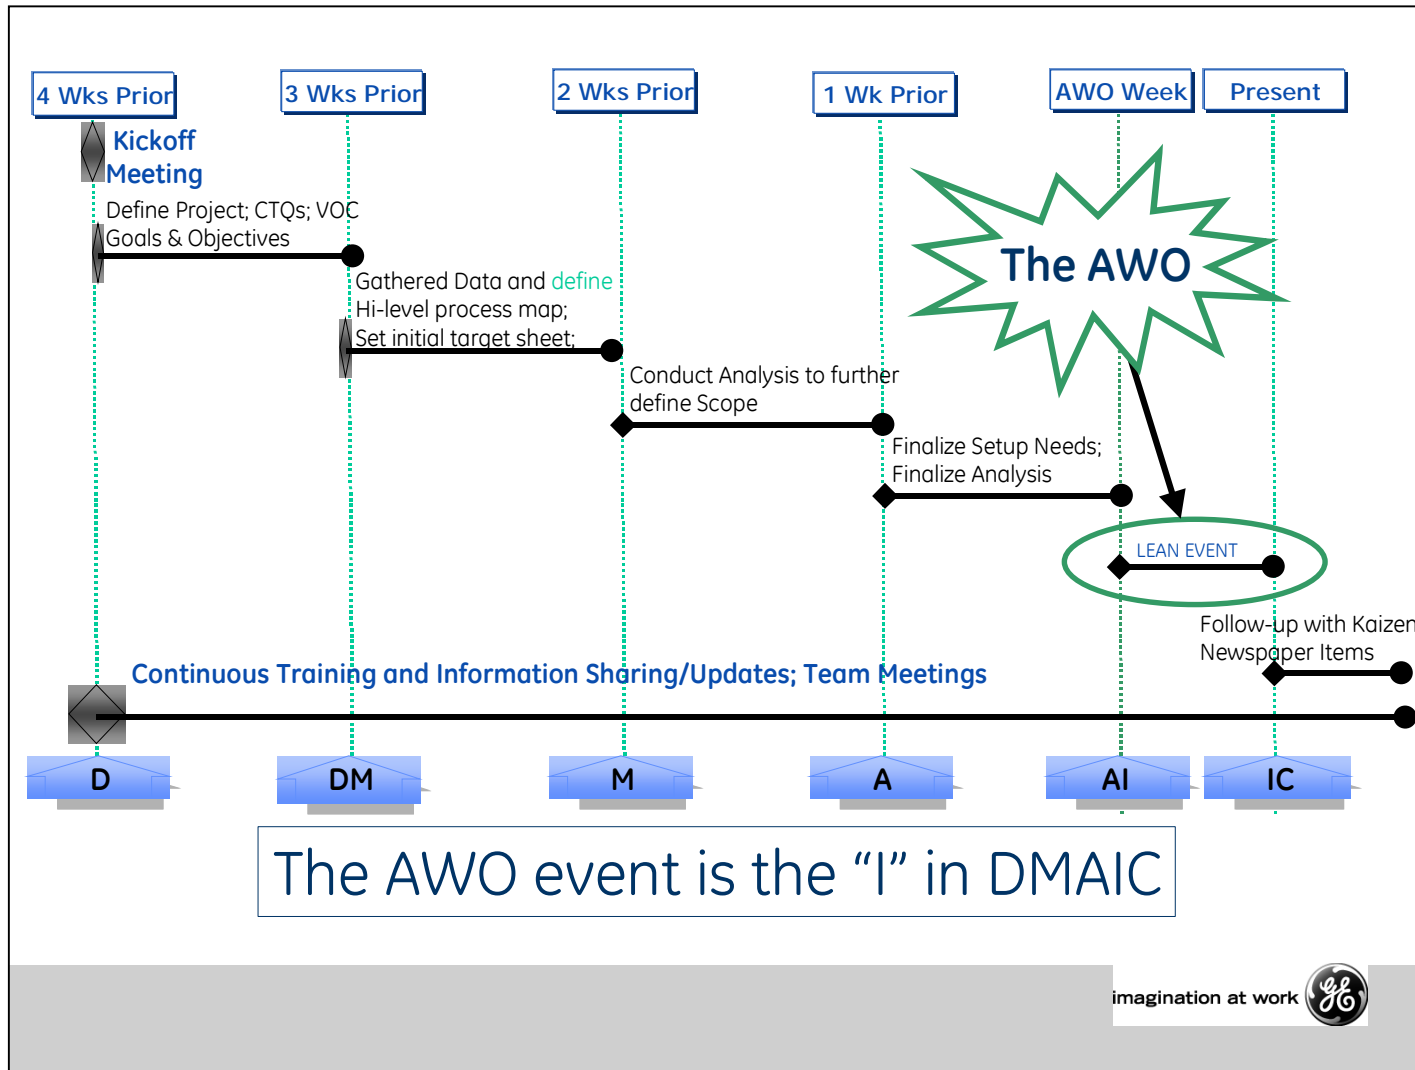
4 Wks Prior

3 Wks Prior

2 Wks Prior

1 Wk Prior

AWO Week

Present

Kickoff Meeting

Define Project; CTQs; VOC
Goals & Objectives

Gathered Data and define
Hi-level process map;
Set initial target sheet;

The AWO

Conduct Analysis to further define Scope

Finalize Setup Needs;
Finalize Analysis

LEAN EVENT

Follow-up with Kaizen Newspaper Items

Continuous Training and Information Sharing/Updates; Team Meetings

D

DM

M

A

AI

IC

The AWO event is the “I” in DMAIC

imagination at work